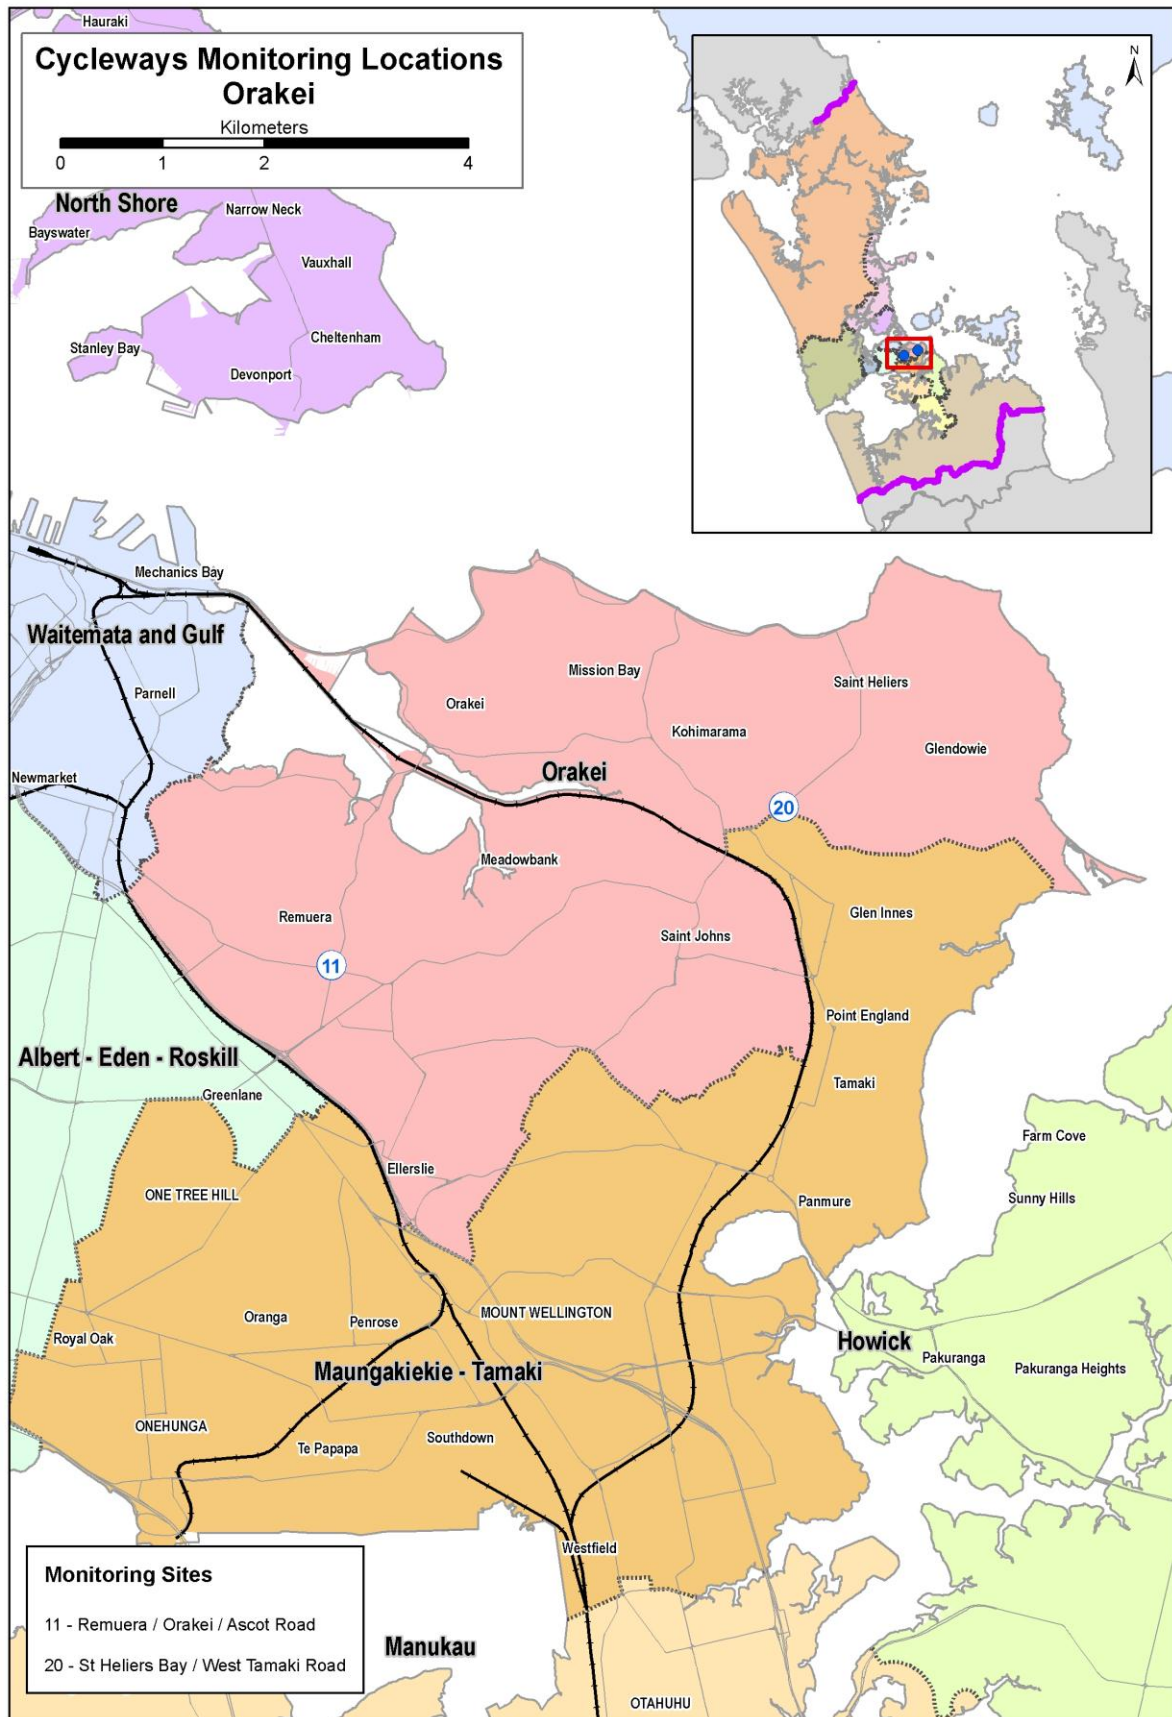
Hauraki

Cycleways Monitoring Locations
Orakei

Kilometers
0 1 2 4

N

North Shore
Narrow Neck
Bayswater
Vauxhall
Cheltenham
Stanley Bay
Devonport

Mechanics Bay
Waitemata and Gulf
Parnell
Mission Bay
Saint Heliers
Orakei
Kohimarama
Glendowie
Orakei
Newmarket
20
Meadowbank
Glen Innes
Remuera
Saint Johns
11
Point England
Albert - Eden - Roskill
Greenlane
Tamaki
Farm Cove
Ellerslie
ONE TREE HILL
Panmure
Sunny Hills
Oranga
Penrose
MOUNT WELLINGTON
Royal Oak
Howick
Pakuranga
Pakuranga Heights
Maungakiekie - Tamaki
ONEHUNGA
Te Papapa
Southdown
Westfield

Monitoring Sites
11 - Remuera / Orakei / Ascot Road
20 - St Heliers Bay / West Tamaki Road

Manukau
OTAHUHU